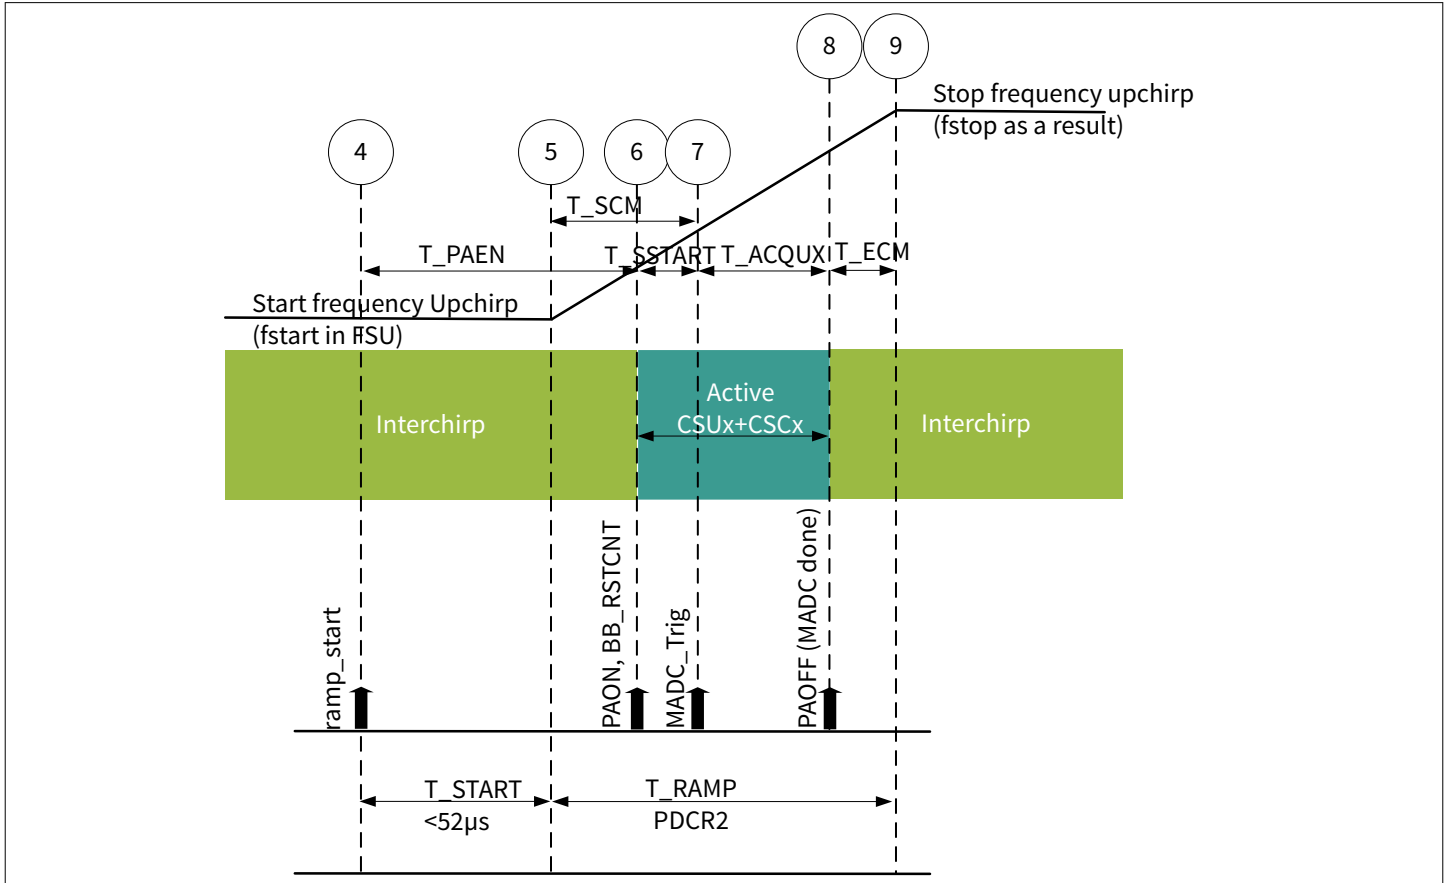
8
9
Stop frequency upchirp
(fstop as a result)
4
5
6
7
T_SCM
T_PAEN
T_SSTART
T_ACQUX
T_ECM
Start frequency Upchirp
(fstart in FSU)
Interchirp
Active
CSUx+CSCx
Interchirp
ramp_start
PAON, BB_RSTCNT
MADC_Trig
PAOFF (MADC done)
T_START
<52µs
T_RAMP
PDCR2